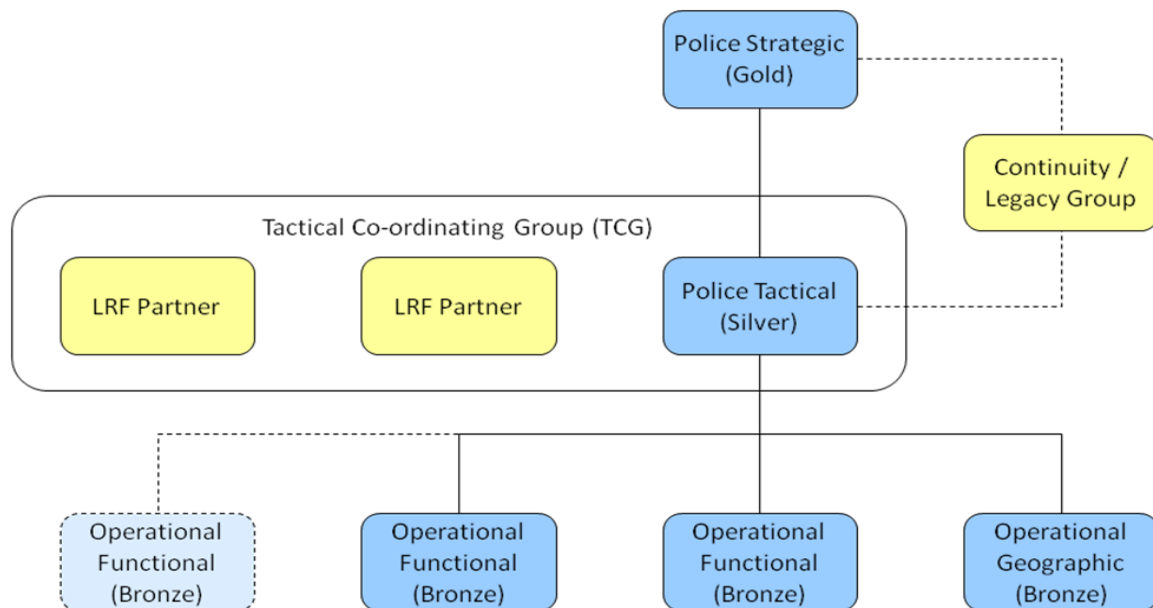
Police Strategic (Gold)

Continuity / Legacy Group

Tactical Co-ordinating Group (TCG)

LRF Partner

LRF Partner

Police Tactical (Silver)

Operational Functional (Bronze)

Operational Functional (Bronze)

Operational Functional (Bronze)

Operational Geographic (Bronze)